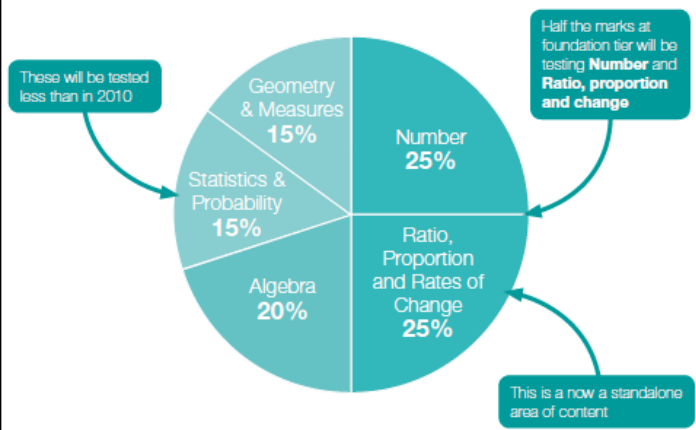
These will be tested less than in 2010

Geometry & Measures
15%

Number
25%

Half the marks at foundation tier will be testing **Number** and **Ratio, proportion and change**

Statistics & Probability
15%

Ratio, Proportion and Rates of Change
25%

Algebra
20%

This is a now a standalone area of content